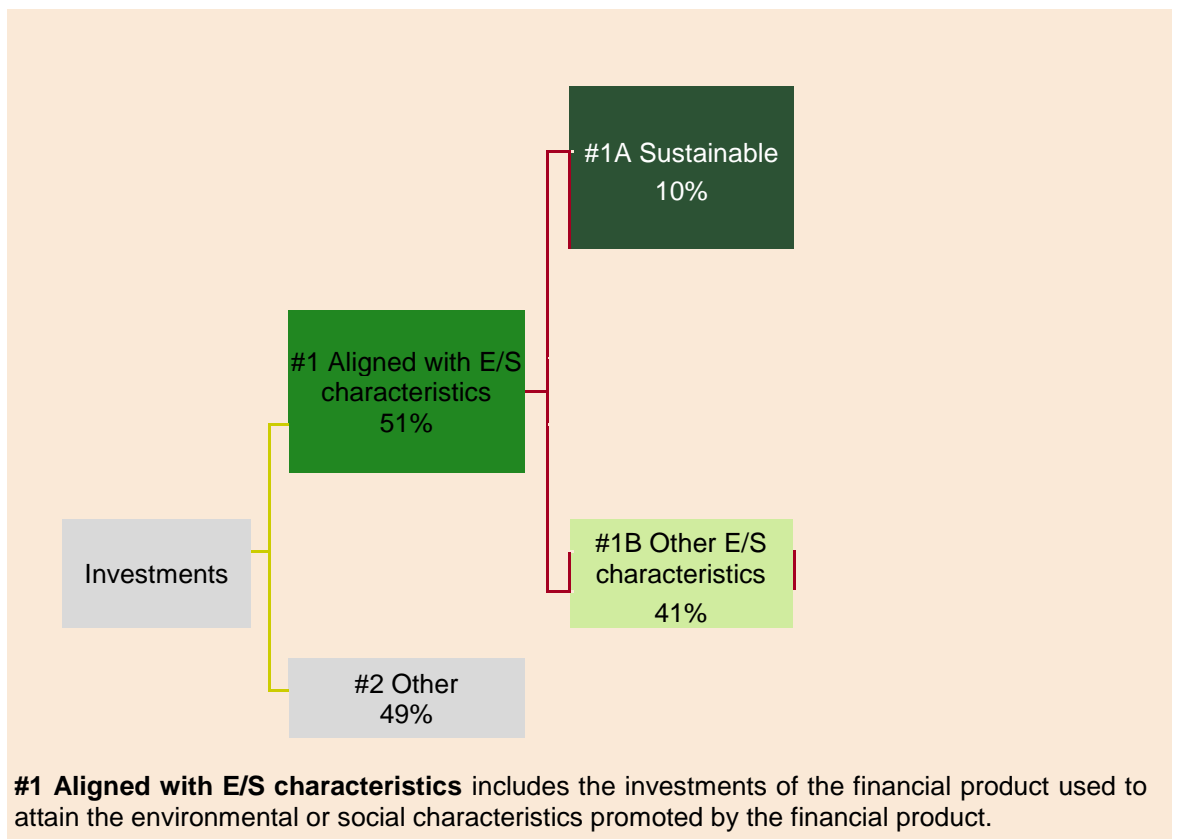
#1A Sustainable
10%

#1 Aligned with E/S characteristics
51%

Investments

#1B Other E/S characteristics
41%

#2 Other
49%

**#1 Aligned with E/S characteristics** includes the investments of the financial product used to attain the environmental or social characteristics promoted by the financial product.